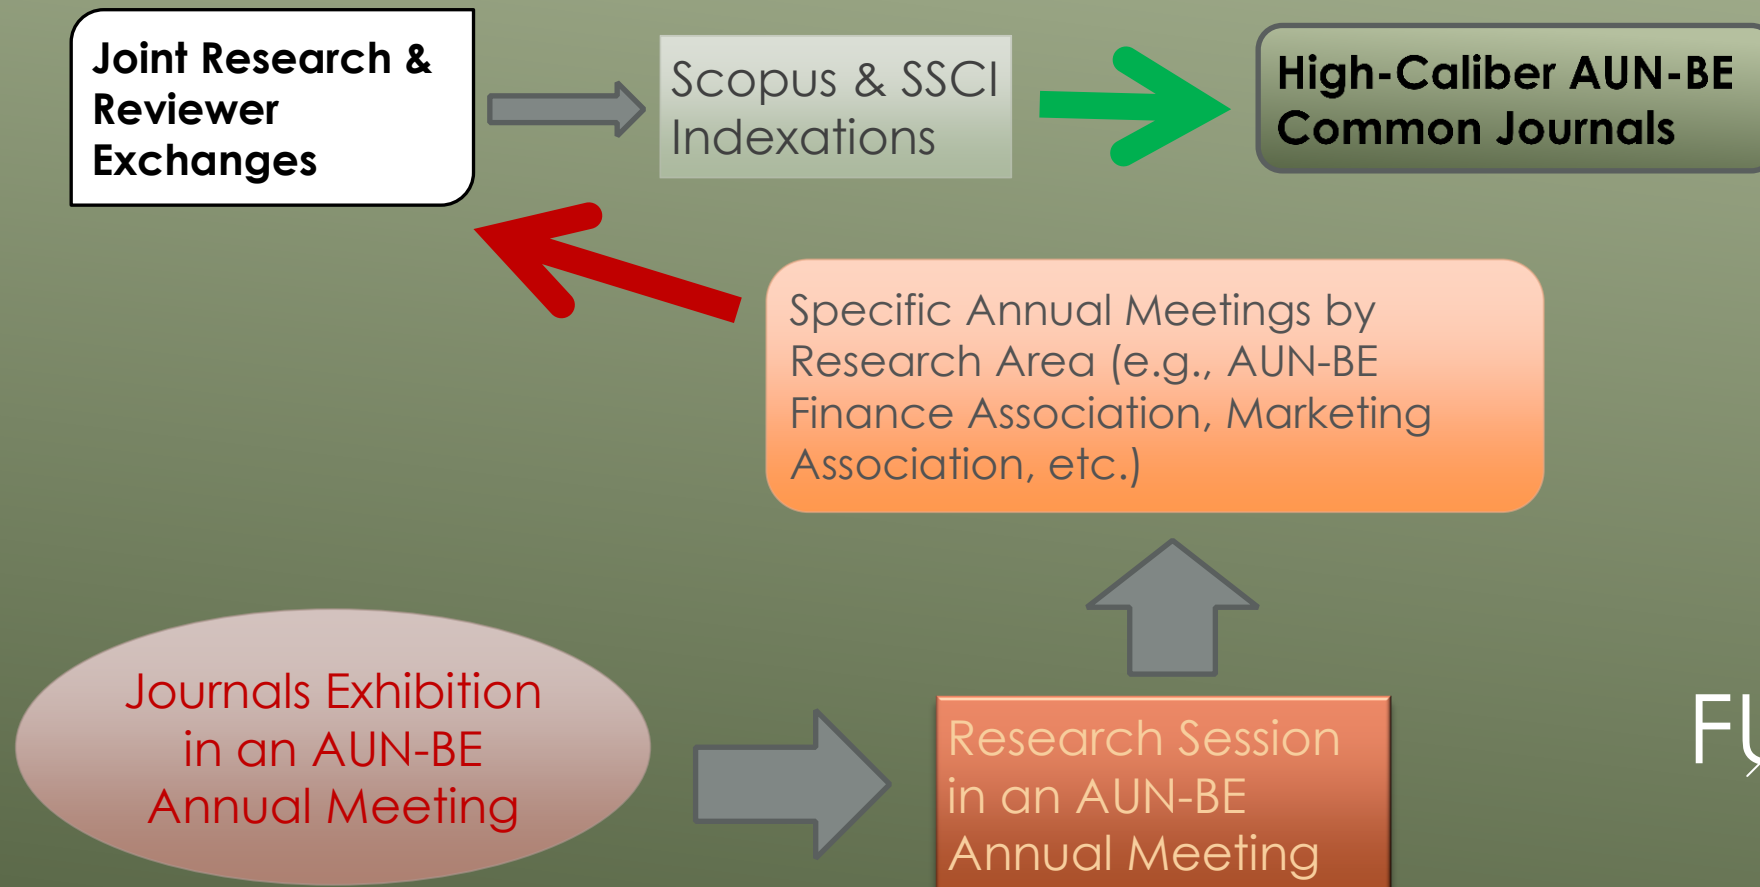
Joint Research & Reviewer Exchanges

Scopus & SSCI Indexations

High-Caliber AUN-BE Common Journals

Specific Annual Meetings by Research Area (e.g., AUN-BE Finance Association, Marketing Association, etc.)

Journals Exhibition in an AUN-BE Annual Meeting

Research Session in an AUN-BE Annual Meeting

F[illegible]